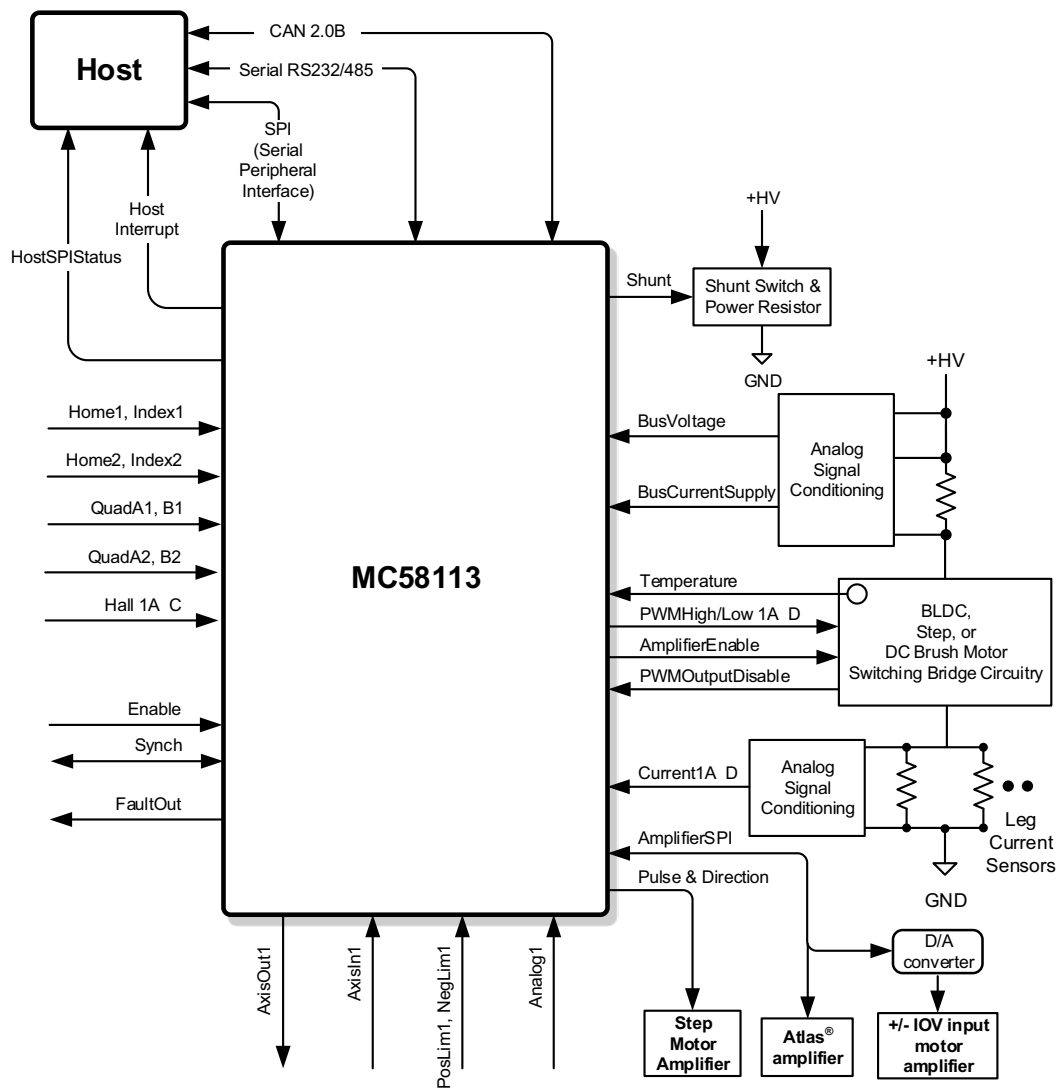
Host

CAN 2.0B

Serial RS232/485

SPI (Serial Peripheral Interface)

Host Interrupt

HostSPIStatus

+HV

Shunt

Shunt Switch & Power Resistor

GND

+HV

Home1, Index1

Home2, Index2

QuadA1, B1

QuadA2, B2

Hall 1A C

BusVoltage

BusCurrentSupply

Analog Signal Conditioning

MC58113

Temperature

PWMHigh/Low 1A D

AmplifierEnable

PWMOutputDisable

BLDC, Step, or DC Brush Motor Switching Bridge Circuitry

Enable

Synch

FaultOut

Current1A D

Analog Signal Conditioning

Leg Current Sensors

AmplifierSPI

Pulse & Direction

GND

D/A converter

AxisOut1

AxisIn1

PosLim1, NegLim1

Analog1

Step Motor Amplifier

Atlas® amplifier

+/- IOV input motor amplifier